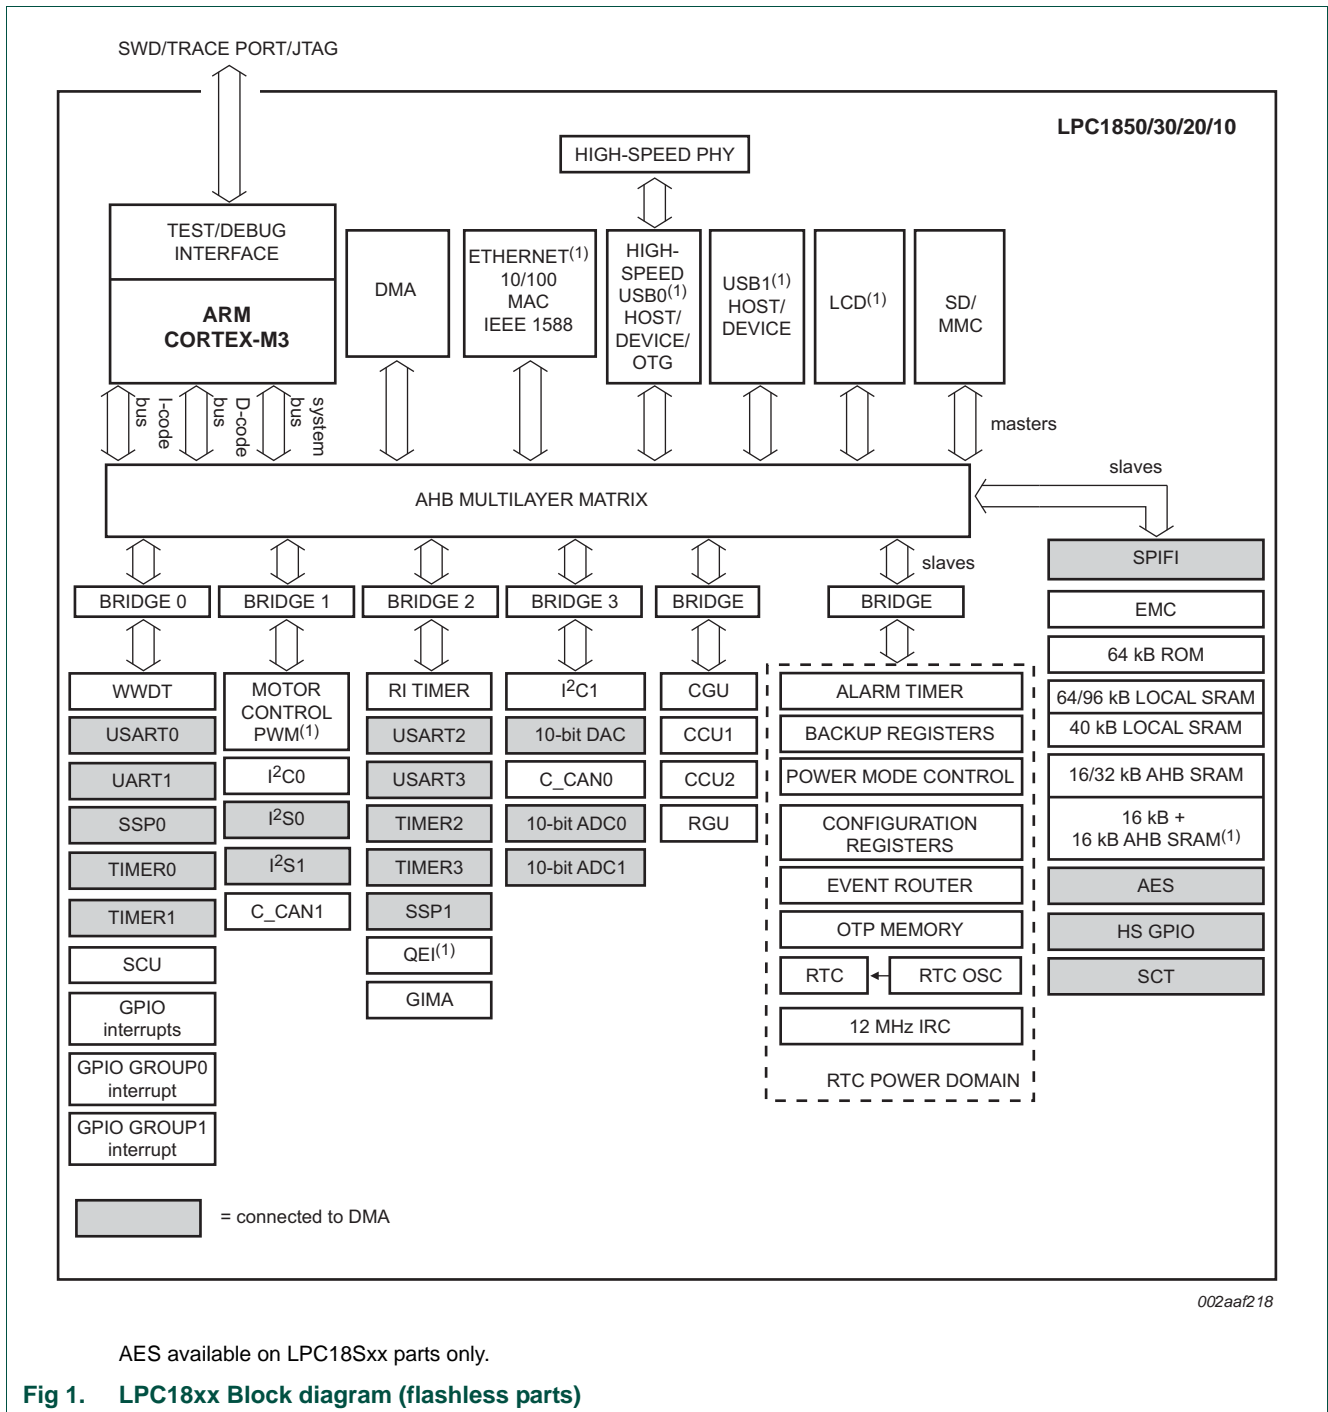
SWD/TRACE PORT/JTAG

LPC1850/30/20/10

HIGH-SPEED PHY

TEST/DEBUG INTERFACE

ARM CORTEX-M3

DMA

ETHERNET$^{(1)}$ 10/100 MAC IEEE 1588

HIGH-SPEED USB0$^{(1)}$ HOST/ DEVICE/ OTG

USB1$^{(1)}$ HOST/ DEVICE

LCD$^{(1)}$

SD/ MMC

I-code bus

D-code bus

system bus

masters

slaves

AHB MULTILAYER MATRIX

SPIFI

slaves

BRIDGE 0

BRIDGE 1

BRIDGE 2

BRIDGE 3

BRIDGE

BRIDGE

EMC

64 kB ROM

WWDT

USART0

UART1

SSP0

TIMER0

TIMER1

SCU

GPIO interrupts

GPIO GROUP0 interrupt

GPIO GROUP1 interrupt

MOTOR CONTROL PWM$^{(1)}$

I$^2$C0

I$^2$S0

I$^2$S1

C_CAN1

RI TIMER

USART2

USART3

TIMER2

TIMER3

SSP1

QEI$^{(1)}$

GIMA

I$^2$C1

10-bit DAC

C_CAN0

10-bit ADC0

10-bit ADC1

CGU

CCU1

CCU2

RGU

ALARM TIMER

BACKUP REGISTERS

POWER MODE CONTROL

CONFIGURATION REGISTERS

EVENT ROUTER

OTP MEMORY

RTC

RTC OSC

12 MHz IRC

RTC POWER DOMAIN

64/96 kB LOCAL SRAM

40 kB LOCAL SRAM

16/32 kB AHB SRAM

16 kB + 16 kB AHB SRAM$^{(1)}$

AES

HS GPIO

SCT

= connected to DMA

002aaf218

AES available on LPC18Sxx parts only.

Fig 1. LPC18xx Block diagram (flashless parts)